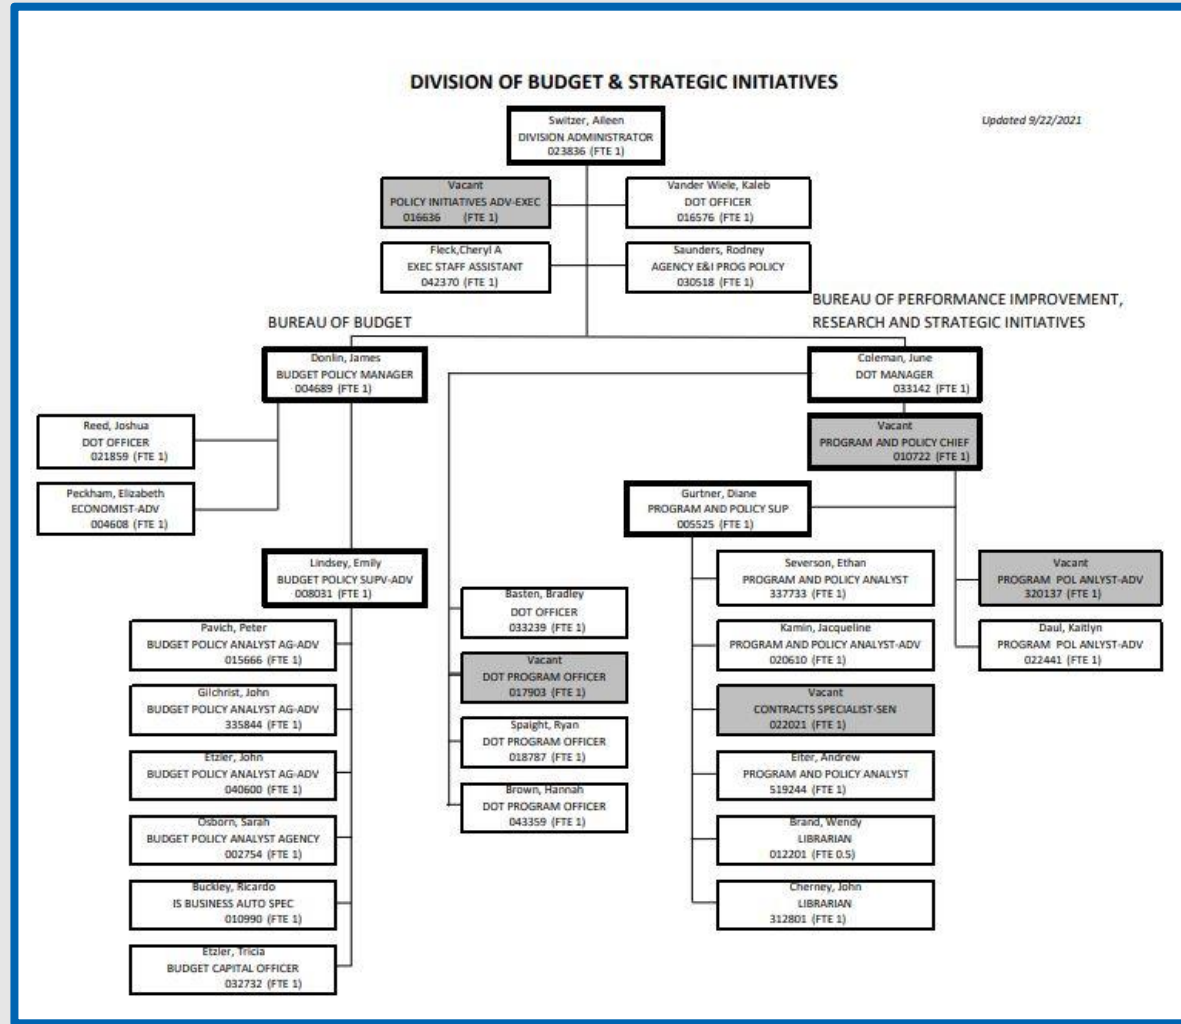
DIVISION OF BUDGET & STRATEGIC INITIATIVES

Updated 9/22/2021

Switzer, Aileen
DIVISION ADMINISTRATOR
023836 (FTE 1)

Vacant
POLICY INITIATIVES ADV-EXEC
016636 (FTE 1)

Vander Wiele, Kaleb
DOT OFFICER
016576 (FTE 1)

Fleck, Cheryl A
EXEC STAFF ASSISTANT
042370 (FTE 1)

Saunders, Rodney
AGENCY E&I PROG POLICY
030518 (FTE 1)

BUREAU OF BUDGET

BUREAU OF PERFORMANCE IMPROVEMENT, RESEARCH AND STRATEGIC INITIATIVES

Donlin, James
BUDGET POLICY MANAGER
004689 (FTE 1)

Coleman, June
DOT MANAGER
033142 (FTE 1)

Reed, Joshua
DOT OFFICER
021859 (FTE 1)

Vacant
PROGRAM AND POLICY CHIEF
010722 (FTE 1)

Peckham, Elizabeth
ECONOMIST-ADV
004608 (FTE 1)

Gurtner, Diane
PROGRAM AND POLICY SUP
005525 (FTE 1)

Lindsey, Emily
BUDGET POLICY SUPV-ADV
008031 (FTE 1)

Severson, Ethan
PROGRAM AND POLICY ANALYST
337733 (FTE 1)

Vacant
PROGRAM POL ANLYST-ADV
320137 (FTE 1)

Basten, Bradley
DOT OFFICER
033239 (FTE 1)

Pavich, Peter
BUDGET POLICY ANALYST AG-ADV
015666 (FTE 1)

Kamin, Jacqueline
PROGRAM AND POLICY ANALYST-ADV
020610 (FTE 1)

Daul, Kaitlyn
PROGRAM POL ANLYST-ADV
022441 (FTE 1)

Vacant
DOT PROGRAM OFFICER
017903 (FTE 1)

Gilchrist, John
BUDGET POLICY ANALYST AG-ADV
335844 (FTE 1)

Vacant
CONTRACTS SPECIALIST-SEN
022021 (FTE 1)

Spaight, Ryan
DOT PROGRAM OFFICER
018787 (FTE 1)

Etzler, John
BUDGET POLICY ANALYST AG-ADV
040600 (FTE 1)

Eiter, Andrew
PROGRAM AND POLICY ANALYST
519244 (FTE 1)

Brown, Hannah
DOT PROGRAM OFFICER
043359 (FTE 1)

Osborn, Sarah
BUDGET POLICY ANALYST AGENCY
002754 (FTE 1)

Brand, Wendy
LIBRARIAN
012201 (FTE 0.5)

Buckley, Ricardo
IS BUSINESS AUTO SPEC
010990 (FTE 1)

Cherney, John
LIBRARIAN
312801 (FTE 1)

Etzler, Tricia
BUDGET CAPITAL OFFICER
032732 (FTE 1)